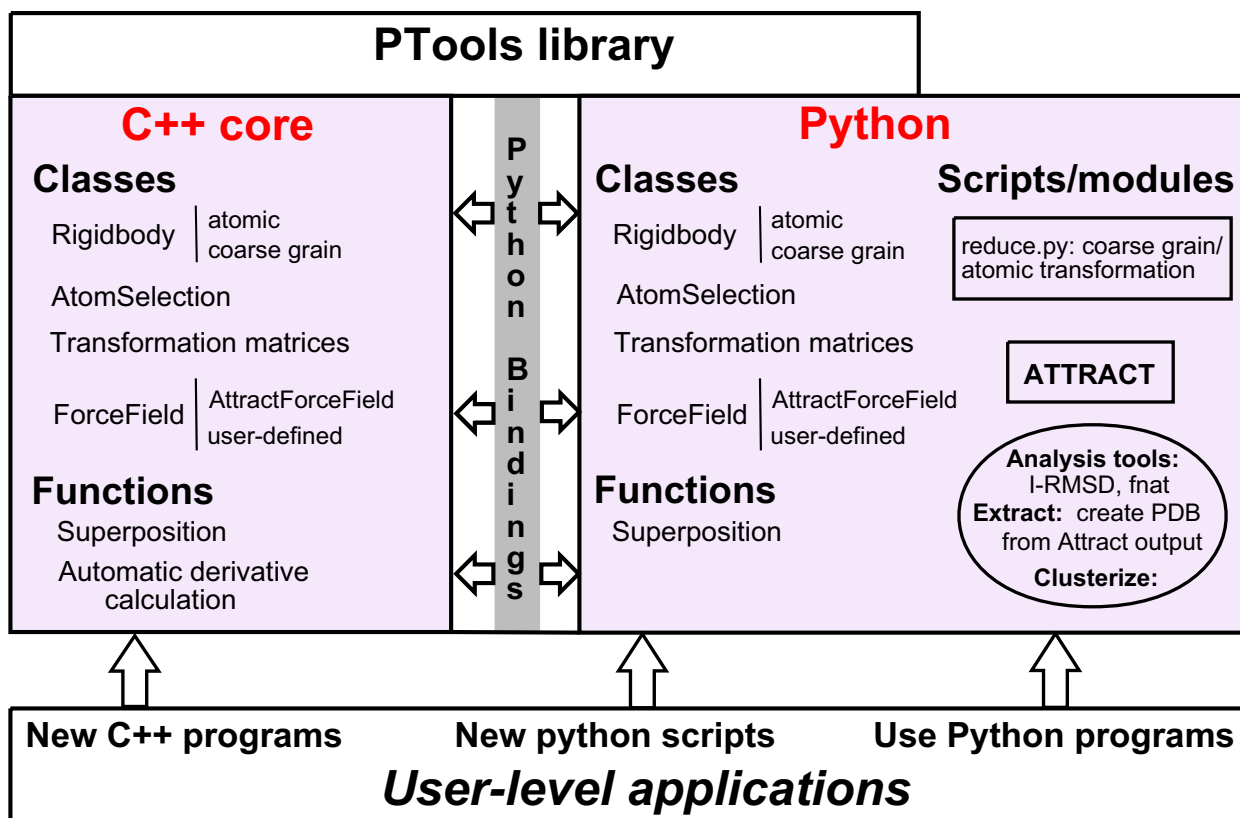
PTools library

C++ core

Classes

Rigidbody | atomic
coarse grain

AtomSelection

Transformation matrices

ForceField | AttractForceField
user-defined

Functions

Superposition

Automatic derivative calculation

Python Bindings

Python

Classes

Rigidbody | atomic
coarse grain

AtomSelection

Transformation matrices

ForceField | AttractForceField
user-defined

Functions

Superposition

Scripts/modules

reduce.py: coarse grain/ atomic transformation

ATTRACT

Analysis tools:
I-RMSD, fnat
Extract: create PDB from Attract output
Clusterize:

New C++ programs

New python scripts

Use Python programs

User-level applications